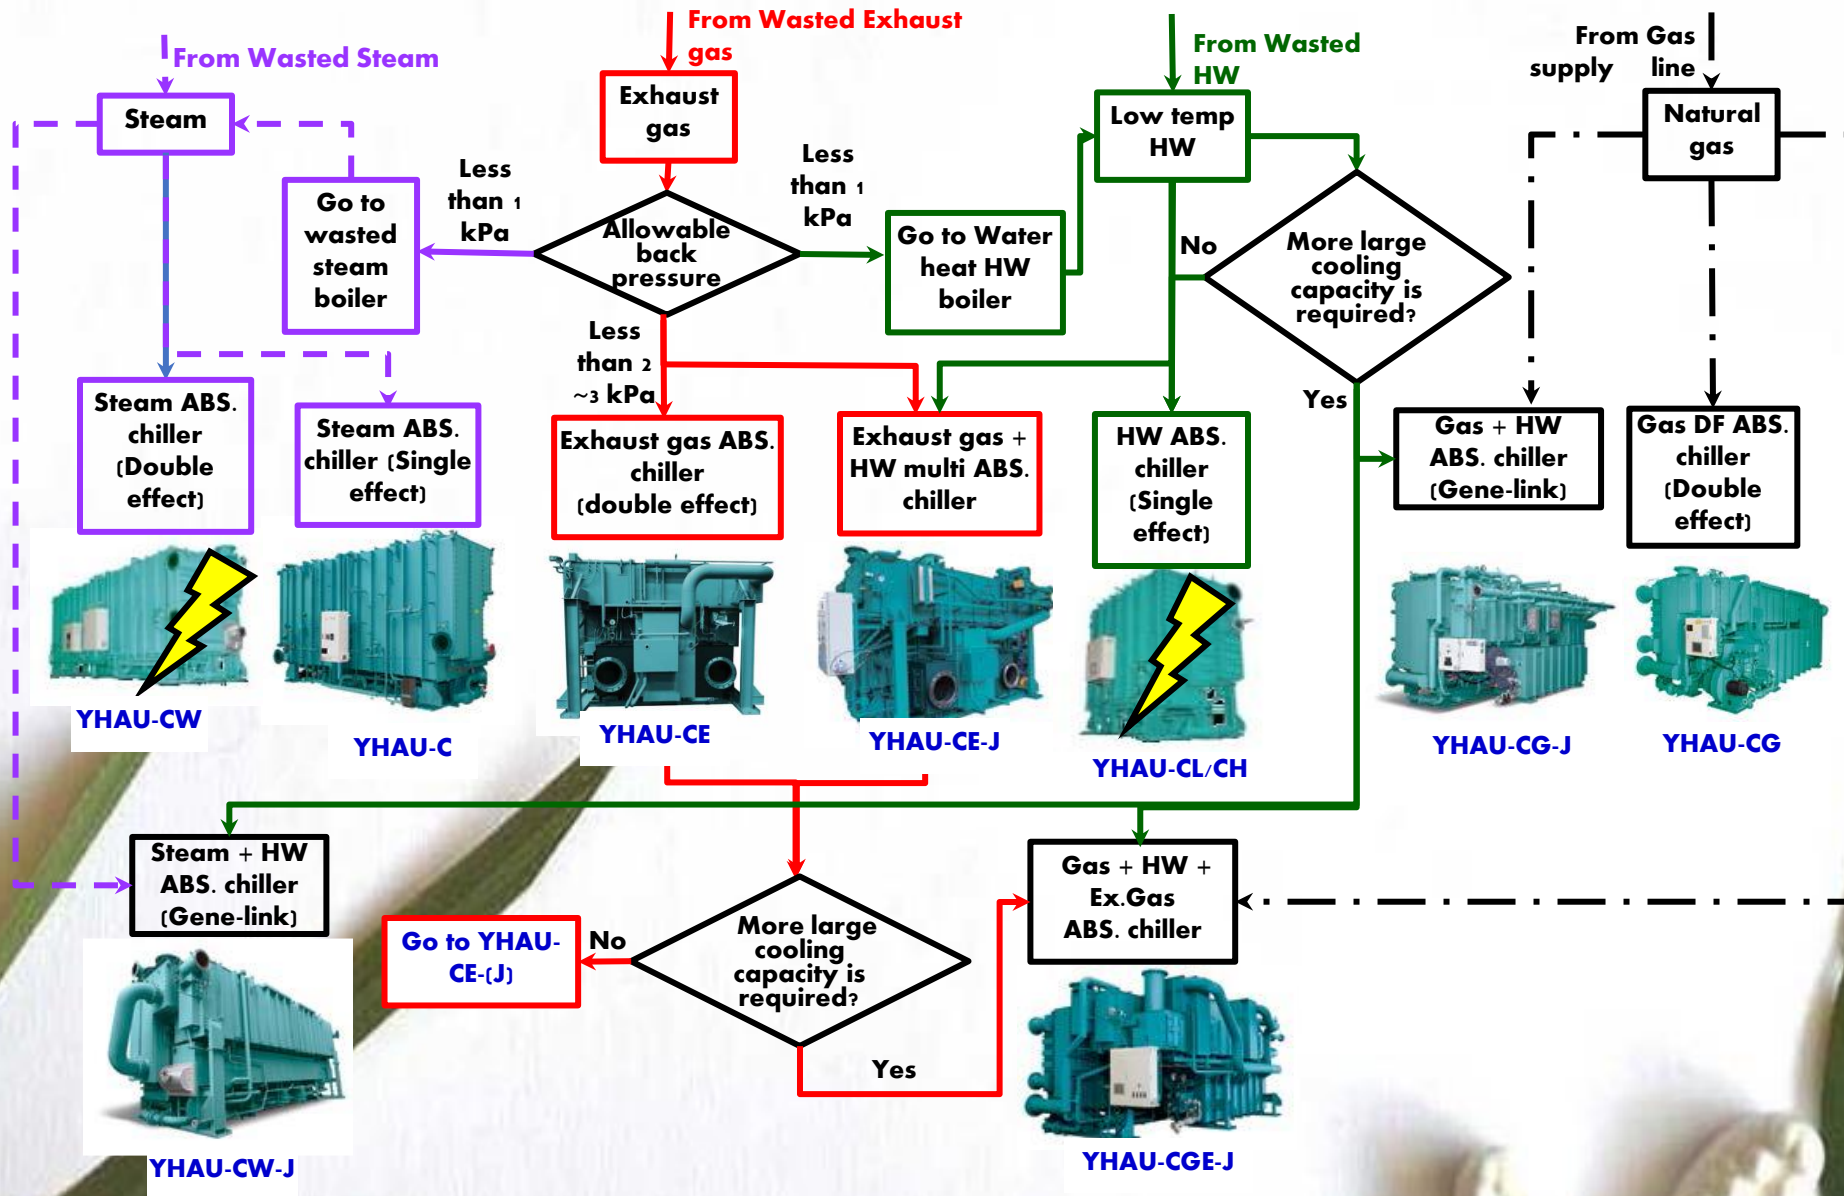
From Wasted Steam

From Wasted Exhaust gas

From Wasted HW

From Gas supply line

Steam

Exhaust gas

Low temp HW

Natural gas

Go to wasted steam boiler

Less than 1 kPa

Allowable back pressure

Less than 1 kPa

Go to Water heat HW boiler

No

More large cooling capacity is required?

Less than 2 ~3 kPa

Yes

Steam ABS. chiller (Double effect)

Steam ABS. chiller (Single effect)

Exhaust gas ABS. chiller (double effect)

Exhaust gas + HW multi ABS. chiller

HW ABS. chiller (Single effect)

Gas + HW ABS. chiller (Gene-link)

Gas DF ABS. chiller (Double effect)

YHAU-CW

YHAU-C

YHAU-CE

YHAU-CE-J

YHAU-CL/CH

YHAU-CG-J

YHAU-CG

Steam + HW ABS. chiller (Gene-link)

Go to YHAU-CE-(J)

No

More large cooling capacity is required?

Yes

Gas + HW + Ex.Gas ABS. chiller

YHAU-CW-J

YHAU-CGE-J